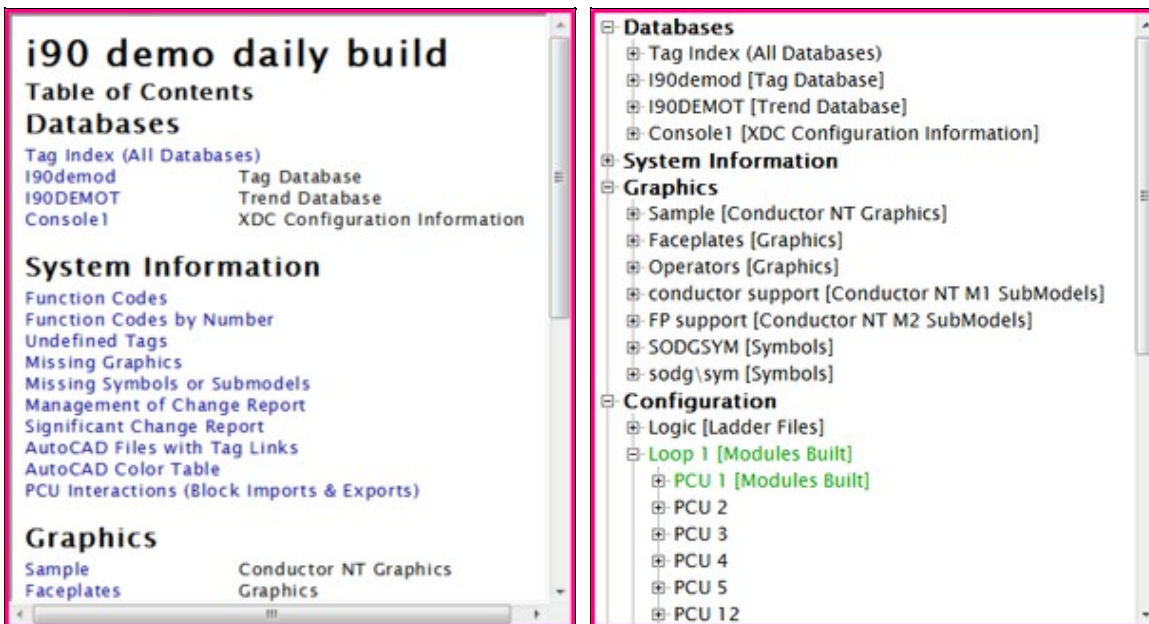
i90 demo daily build
Table of Contents
Databases

Tag Index (All Databases)

| | |
|---|---|
| I90demod | Tag Database |
| I90DEMOT | Trend Database |
| Console1 | XDC Configuration Information |

System Information

Function Codes
Function Codes by Number
Undefined Tags
Missing Graphics
Missing Symbols or Submodels
Management of Change Report
Significant Change Report
AutoCAD Files with Tag Links
AutoCAD Color Table
PCU Interactions (Block Imports & Exports)

Graphics

| | |
|---|---|
| Sample | Conductor NT Graphics |
| Faceplates | Graphics |

Databases
Tag Index (All Databases)
I90demod [Tag Database]
I90DEMOT [Trend Database]
Console1 [XDC Configuration Information]
System Information
Graphics
Sample [Conductor NT Graphics]
Faceplates [Graphics]
Operators [Graphics]
conductor support [Conductor NT M1 SubModels]
FP support [Conductor NT M2 SubModels]
SODGSYM [Symbols]
sodg\sym [Symbols]
Configuration
Logic [Ladder Files]
Loop 1 [Modules Built]
PCU 1 [Modules Built]
PCU 2
PCU 3
PCU 4
PCU 5
PCU 12